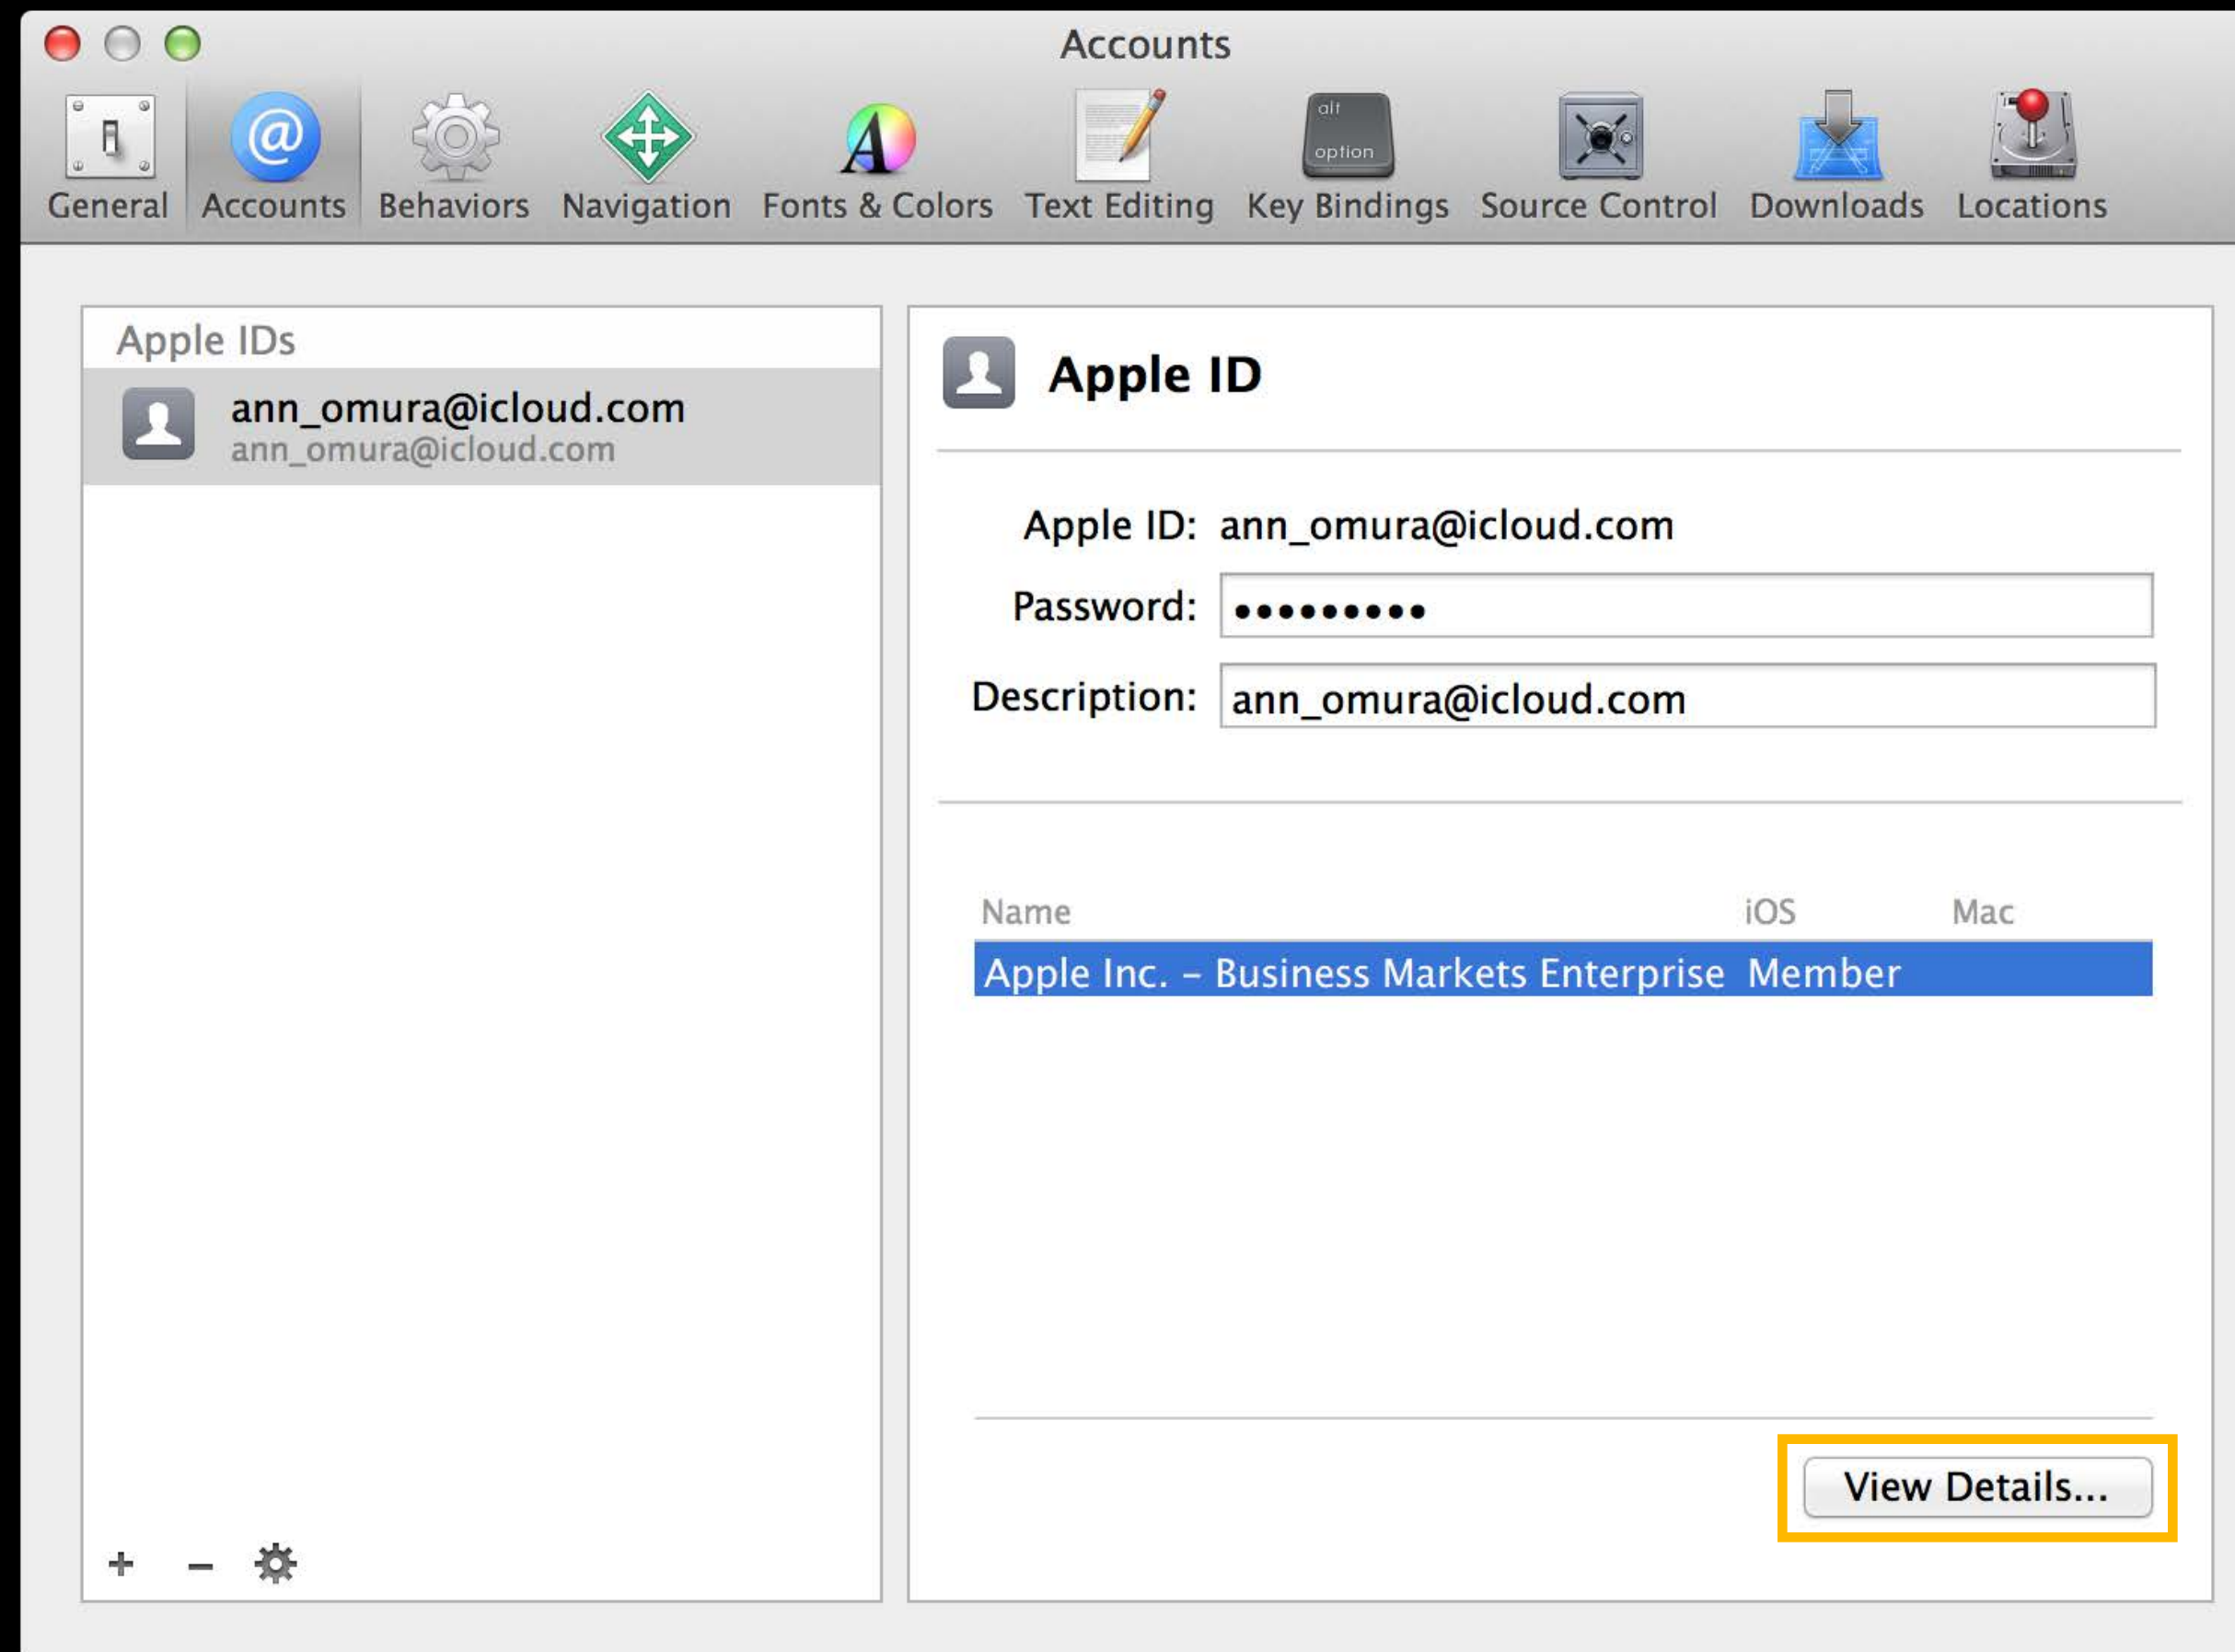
Accounts

General Accounts Behaviors Navigation Fonts & Colors Text Editing alt option Key Bindings Source Control Downloads Locations

Apple IDs

ann_omura@icloud.com
ann_omura@icloud.com

+ −

Apple ID

Apple ID: ann_omura@icloud.com

Password: •••••••••

Description: ann_omura@icloud.com

| Name | iOS | Mac |
|---|---|---|
| Apple Inc. – Business Markets Enterprise | Member | |

View Details...